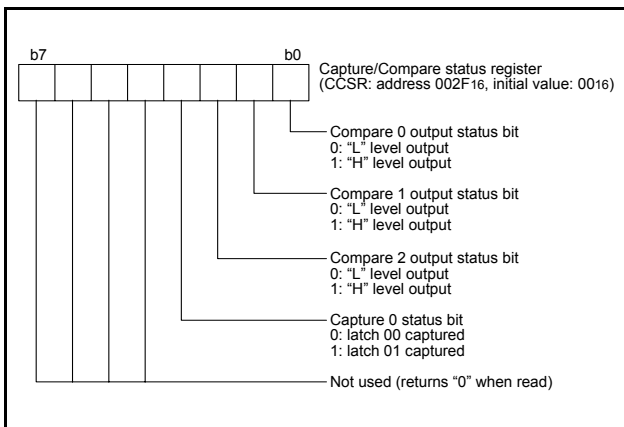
b7

b0

Capture/Compare status register
(CCSR: address 002F$_{16}$, initial value: 00$_{16}$)

Compare 0 output status bit
0: “L” level output
1: “H” level output

Compare 1 output status bit
0: “L” level output
1: “H” level output

Compare 2 output status bit
0: “L” level output
1: “H” level output

Capture 0 status bit
0: latch 00 captured
1: latch 01 captured

Not used (returns “0” when read)